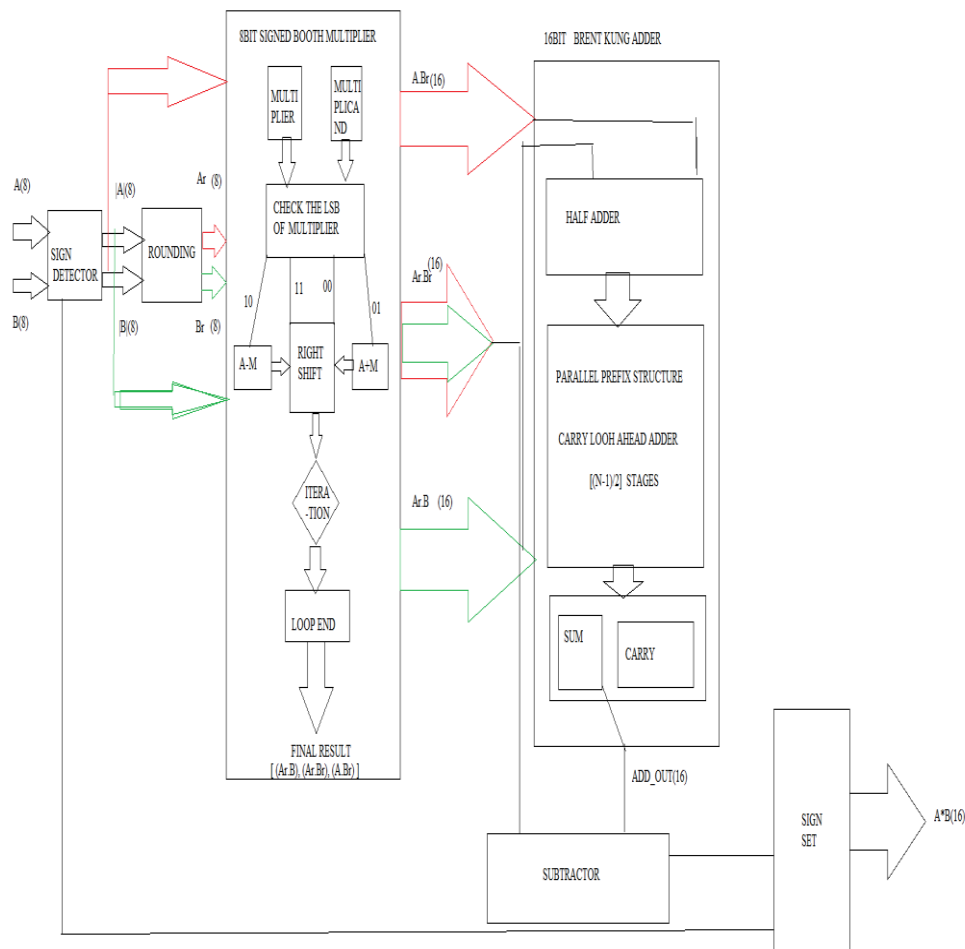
8BIT SIGNED BOOTH MULTIPLIER

16BIT BRENT KUNG ADDER

MULTIPLIER

MULTIPLICAND

A.Br(16)

A(8)

A(8)

Ar (8)

CHECK THE LSB OF MULTIPLIER

SIGN DETECTOR

ROUNDING

HALF ADDER

B(8)

B(8)

Br (8)

10

11

00

01

Ar.Br (16)

A-M

RIGHT SHIFT

A+M

PARALLEL PREFIX STRUCTURE

CARRY LOOH AHEAD ADDER

[(N-1)/2] STAGES

ITERA-TION

Ar.B (16)

LOOP END

SUM

CARRY

FINAL RESULT
[ (Ar.B), (Ar.Br), (A.Br) ]

ADD_OUT(16)

SIGN SET

A*B(16)

SUBTRACTOR